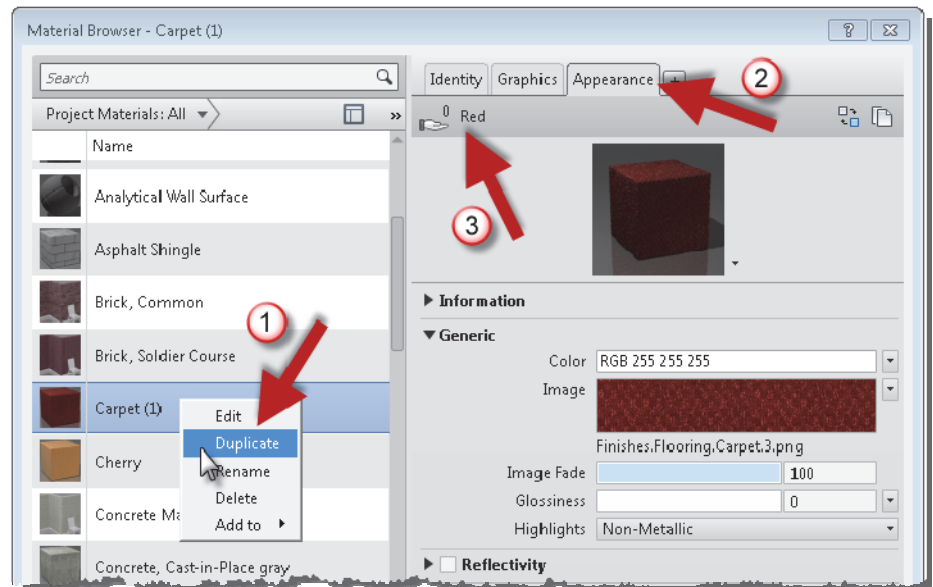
Material Browser - Carpet (1)

?

Search

Project Materials: All

Name

Analytical Wall Surface

Asphalt Shingle

Brick, Common

Brick, Soldier Course

Carpet (1)

Cherry

Concrete Ma

Concrete, Cast-in-Place gray

Edit

Duplicate

Rename

Delete

Add to

1

Identity Graphics Appearance +

2

0 Red

3

Information

Generic

Color RGB 255 255 255

Image

Finishes.Flooring.Carpet.3.png

Image Fade 100

Glossiness 0

Highlights Non-Metallic

Reflectivity